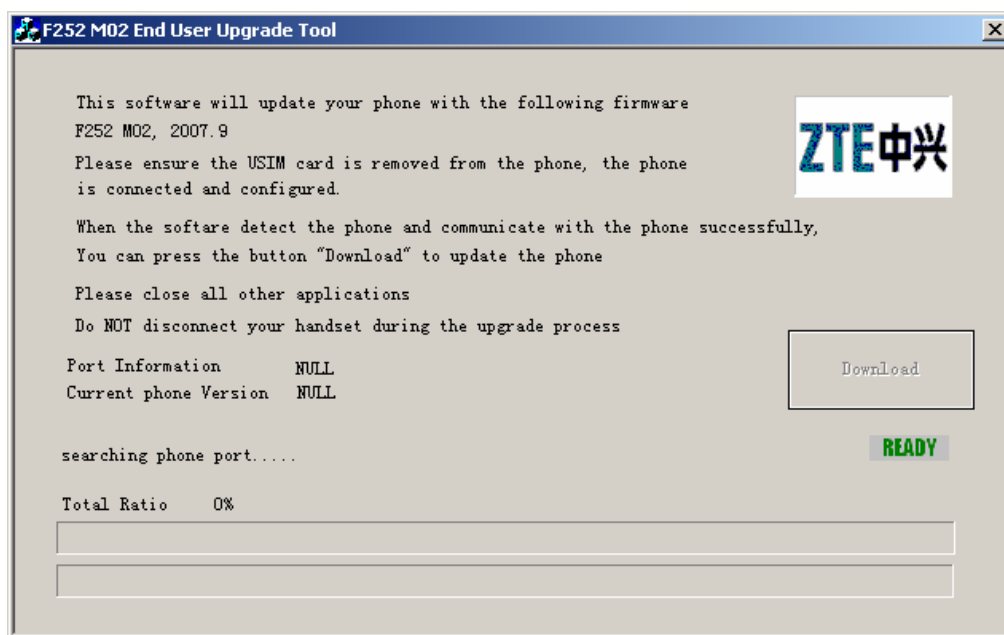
F252 M02 End User Upgrade Tool

×

This software will update your phone with the following firmware
F252 M02, 2007.9

ZTE中兴

Please ensure the USIM card is removed from the phone, the phone is connected and configured.

When the softare detect the phone and communicate with the phone successfully,
You can press the button "Download" to update the phone

Please close all other applications

Do NOT disconnect your handset during the upgrade process

Port Information NULL
Current phone Version NULL

Download

READY

searching phone port.....

Total Ratio 0%